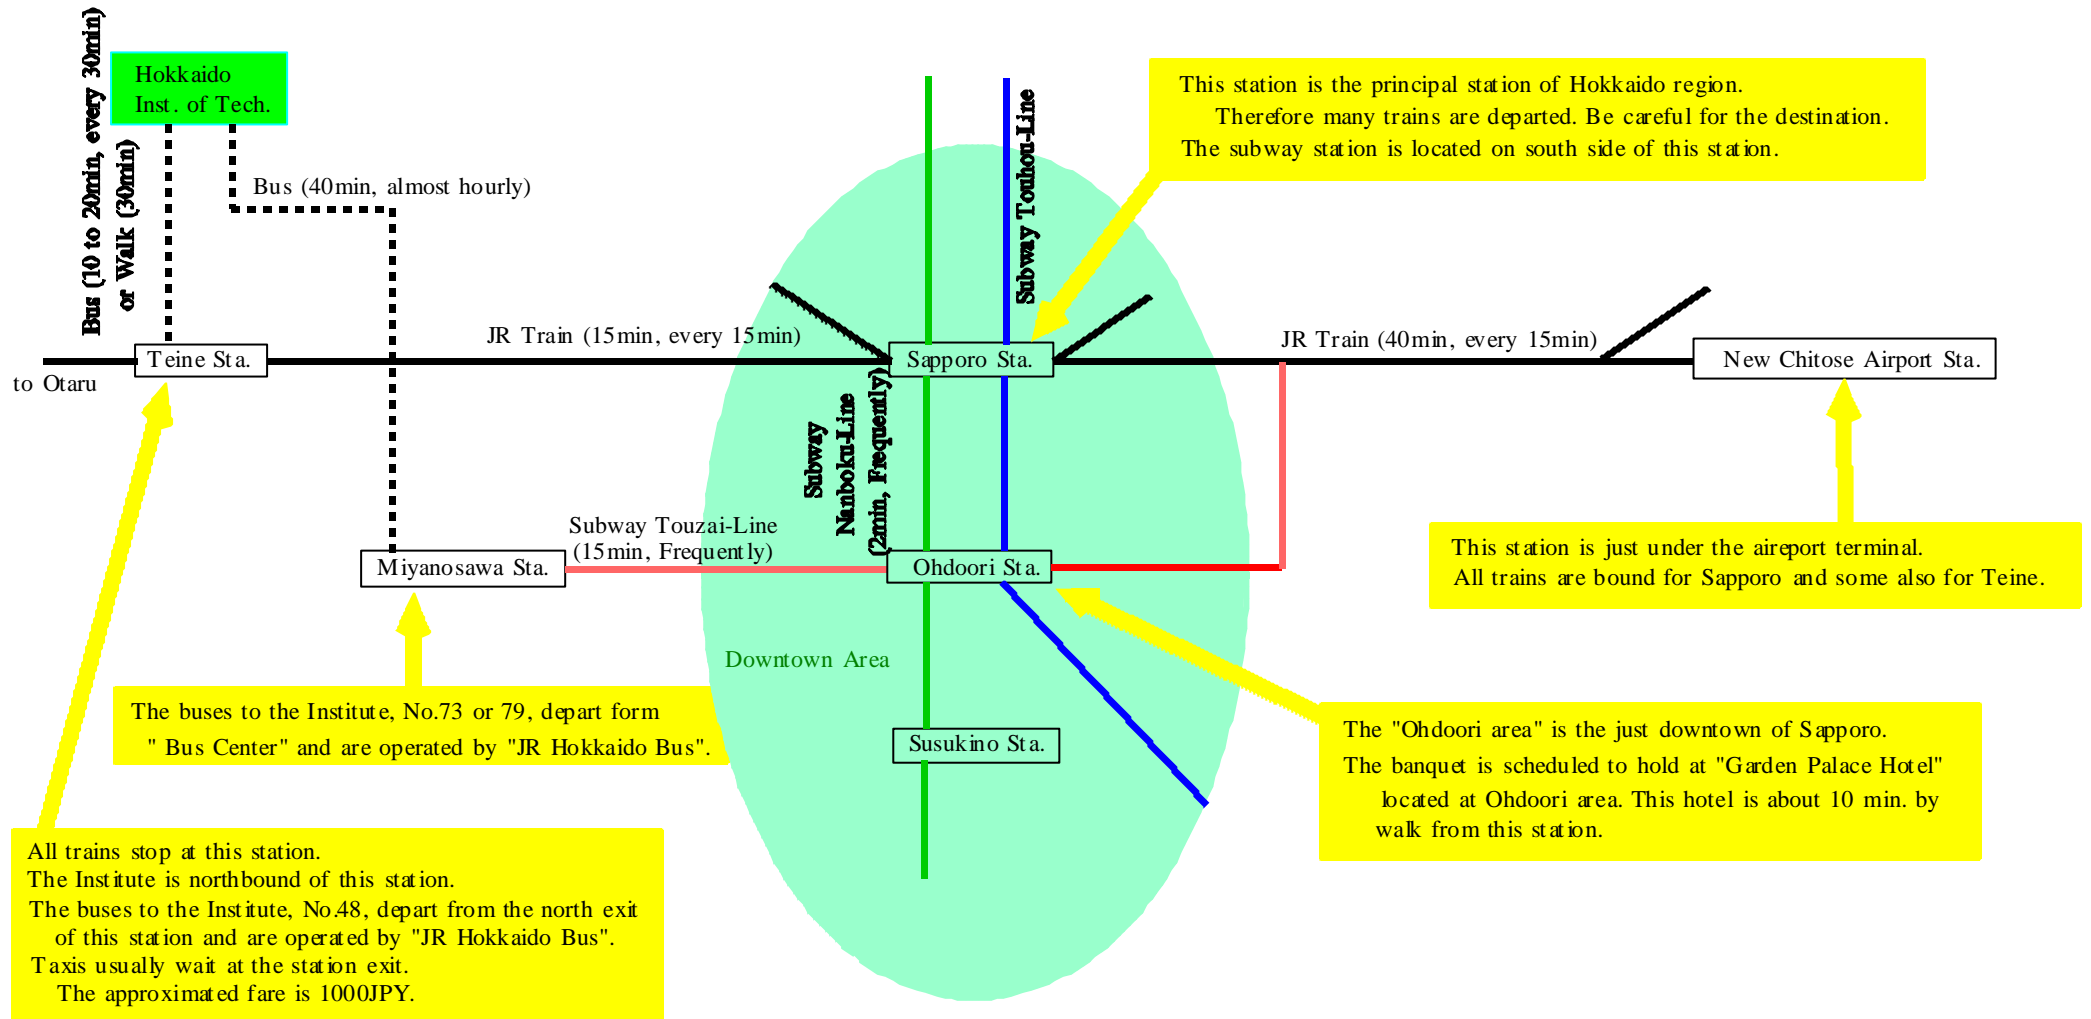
Hokkaido
Inst. of Tech.

Bus (10 to 20min, every 30min) or Walk (30min)

Bus (40min, almost hourly)

This station is the principal station of Hokkaido region.
Therefore many trains are departed. Be careful for the destination.
The subway station is located on south side of this station.

Subway Touhou-Line

JR Train (15min, every 15min)

JR Train (40min, every 15min)

to Otaru

Teine Sta.

Sapporo Sta.

New Chitose Airport Sta.

Subway Nanboku-Line (2min, Frequently)

Subway Touzai-Line (15min, Frequently)

Miyanosawa Sta.

Ohdoori Sta.

This station is just under the aireport terminal.
All trains are bound for Sapporo and some also for Teine.

Downtown Area

The buses to the Institute, No.73 or 79, depart form " Bus Center" and are operated by "JR Hokkaido Bus".

Susukino Sta.

The "Ohdoori area" is the just downtown of Sapporo.
The banquet is scheduled to hold at "Garden Palace Hotel" located at Ohdoori area. This hotel is about 10 min. by walk from this station.

All trains stop at this station.
The Institute is northbound of this station.
The buses to the Institute, No.48, depart from the north exit of this station and are operated by "JR Hokkaido Bus".
Taxis usually wait at the station exit.
The approximated fare is 1000JPY.